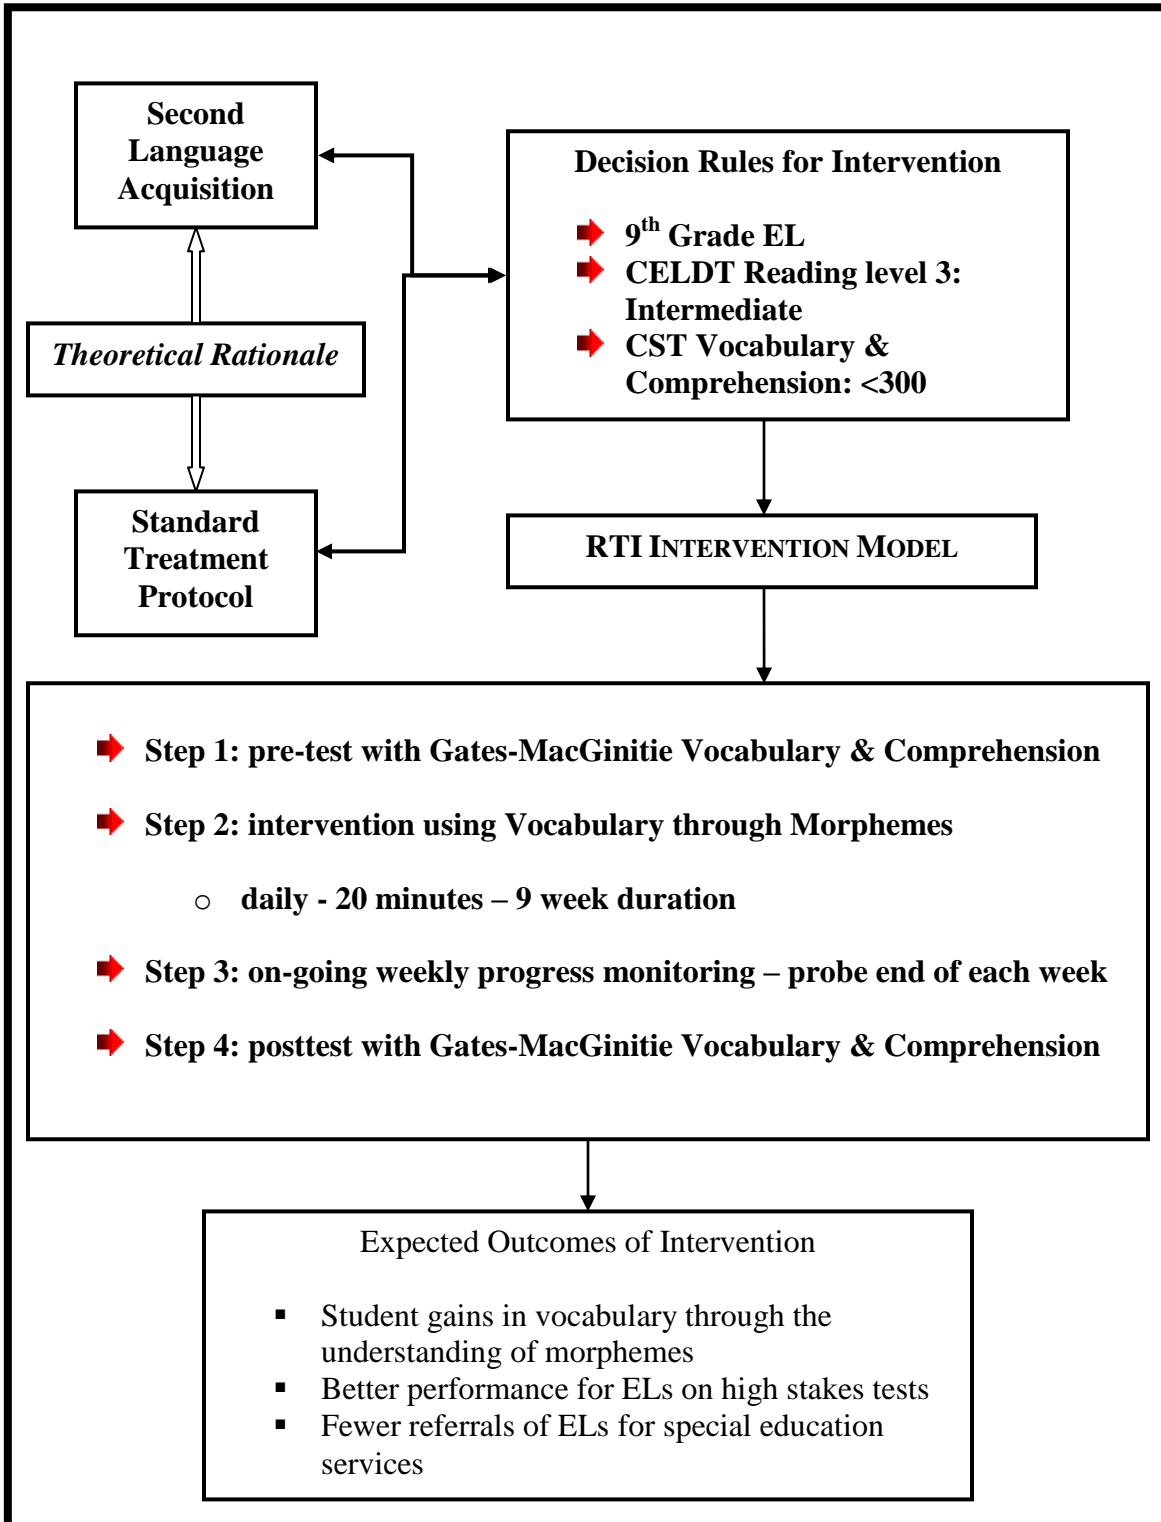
Second Language Acquisition

Theoretical Rationale

Standard Treatment Protocol

Decision Rules for Intervention

- $9^{th}$ Grade EL
- CELDT Reading level 3: Intermediate
- CST Vocabulary & Comprehension: <300

RTI INTERVENTION MODEL

- Step 1: pre-test with Gates-MacGinitie Vocabulary & Comprehension
- Step 2: intervention using Vocabulary through Morphemes
  - daily - 20 minutes – 9 week duration
- Step 3: on-going weekly progress monitoring – probe end of each week
- Step 4: posttest with Gates-MacGinitie Vocabulary & Comprehension

Expected Outcomes of Intervention

- Student gains in vocabulary through the understanding of morphemes
- Better performance for ELs on high stakes tests
- Fewer referrals of ELs for special education services